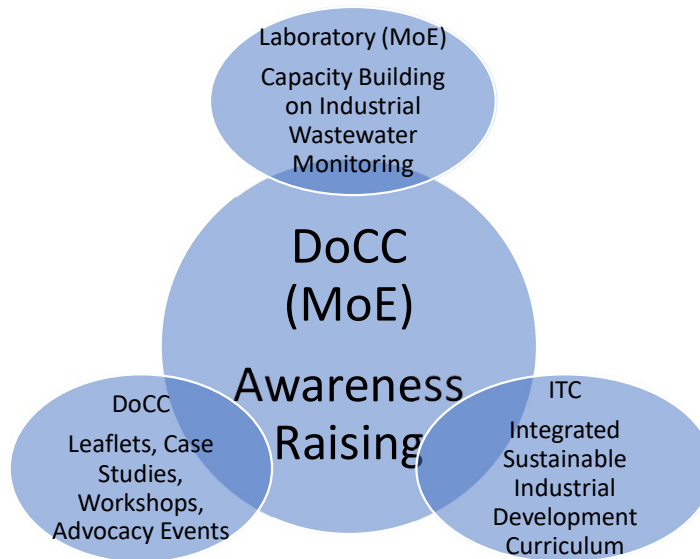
Laboratory (MoE)

Capacity Building on Industrial Wastewater Monitoring

DoCC (MoE)

Awareness Raising

DoCC

Leaflets, Case Studies, Workshops, Advocacy Events

ITC

Integrated Sustainable Industrial Development Curriculum